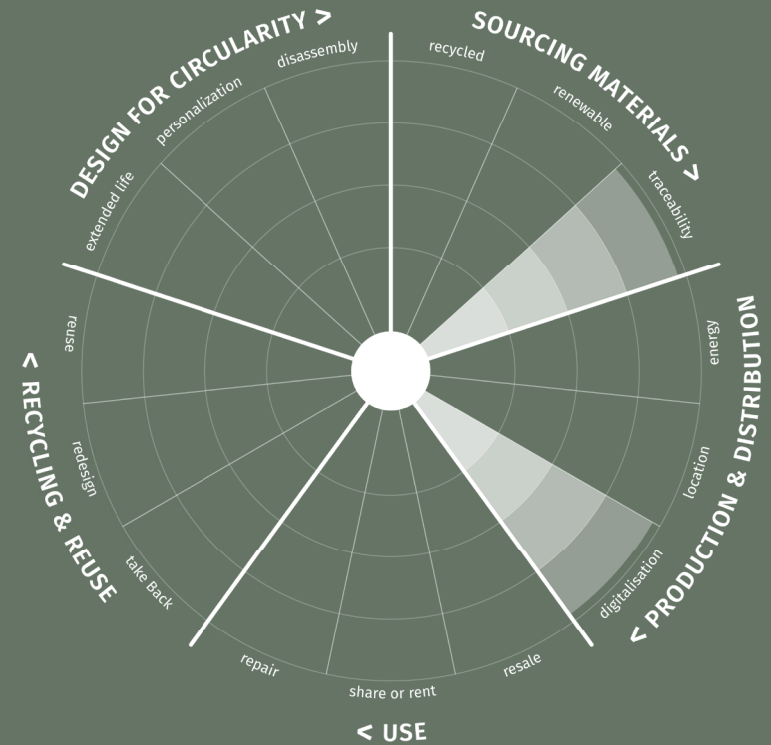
DESIGN FOR CIRCULARITY >

extended life

personalization

disassembly

SOURCING MATERIALS >

recycled

renewable

traceability

< PRODUCTION & DISTRIBUTION

energy

location

digitalisation

< USE

resale

share or rent

repair

< RECYCLING & REUSE

take Back

redesign

reuse